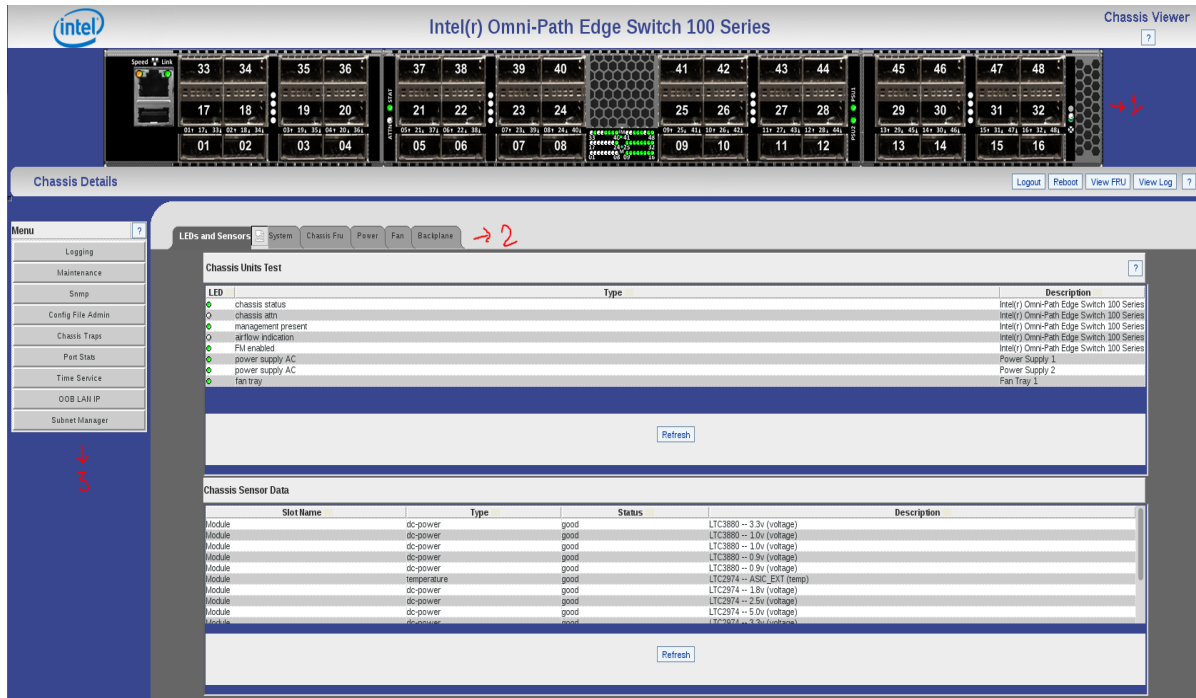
intel

Intel(r) Omni-Path Edge Switch 100 Series

Chassis Viewer
?

Speed Link
33 34 35 36 37 38 39 40 41 42 43 44 45 46 47 48
17 18 19 20 21 22 23 24 25 26 27 28 29 30 31 32
01 02 03 04 05 06 07 08 09 10 11 12 13 14 15 16
STAT ATTN PSU1 PSU2

→ 1

Chassis Details

Logout | Reboot | View FRU | View Log | ?

Menu ?
Logging
Maintenance
Snmp
Config File Admin
Chassis Traps
Port Stats
Time Service
OOB LAN IP
Subnet Manager

↓
3

LEDs and Sensors | System | Chassis Fru | Power | Fan | Backplane → 2

Chassis Units Test ?

| LED | Type | Description |
|---|---|---|
| | chassis status | Intel(r) Omni-Path Edge Switch 100 Series |
| | chassis attn | Intel(r) Omni-Path Edge Switch 100 Series |
| | management present | Intel(r) Omni-Path Edge Switch 100 Series |
| | airflow indication | Intel(r) Omni-Path Edge Switch 100 Series |
| | FM enabled | Intel(r) Omni-Path Edge Switch 100 Series |
| | power supply AC | Power Supply 1 |
| | power supply AC | Power Supply 2 |
| | fan tray | Fan Tray 1 |

Refresh

Chassis Sensor Data

| Slot Name | Type | Status | Description |
|---|---|---|---|
| Module | dc-power | good | LTC3880 -- 3.3v (voltage) |
| Module | dc-power | good | LTC3880 -- 1.0v (voltage) |
| Module | dc-power | good | LTC3880 -- 1.0v (voltage) |
| Module | dc-power | good | LTC3880 -- 0.9v (voltage) |
| Module | dc-power | good | LTC3880 -- 0.9v (voltage) |
| Module | temperature | good | LTC2974 -- ASIC_EXT (temp) |
| Module | dc-power | good | LTC2974 -- 1.8v (voltage) |
| Module | dc-power | good | LTC2974 -- 2.5v (voltage) |
| Module | dc-power | good | LTC2974 -- 5.0v (voltage) |
| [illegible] | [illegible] | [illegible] | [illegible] |

Refresh